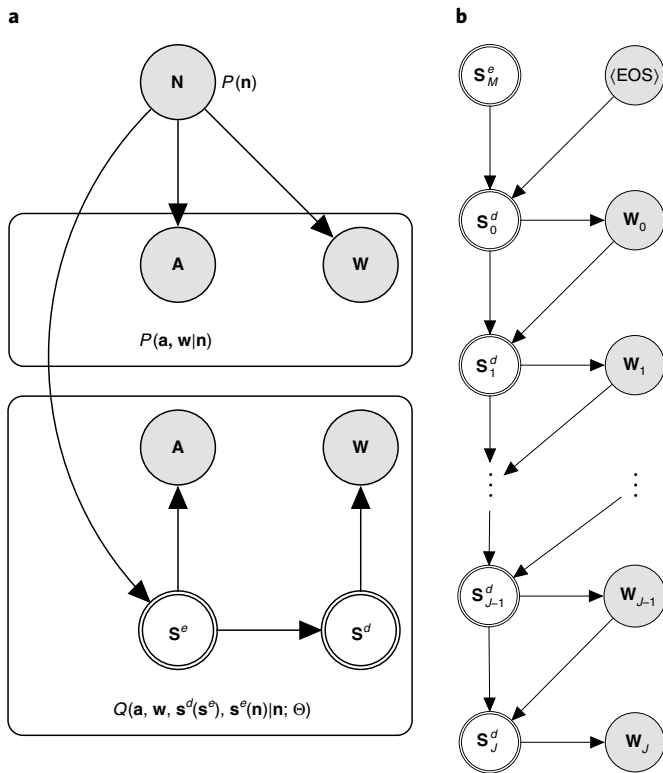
a

N $P(\mathbf{n})$

A

W

$P(\mathbf{a}, \mathbf{w}|\mathbf{n})$

A

W

$\mathbf{S}^e$

$\mathbf{S}^d$

$Q(\mathbf{a}, \mathbf{w}, \mathbf{s}^d(\mathbf{s}^e), \mathbf{s}^e(\mathbf{n})|\mathbf{n}; \Theta)$

b

$\mathbf{S}^e_M$

⟨EOS⟩

$\mathbf{S}^d_0$

$\mathbf{W}_0$

$\mathbf{S}^d_1$

$\mathbf{W}_1$

$\mathbf{S}^d_{J-1}$

$\mathbf{W}_{J-1}$

$\mathbf{S}^d_J$

$\mathbf{W}_J$